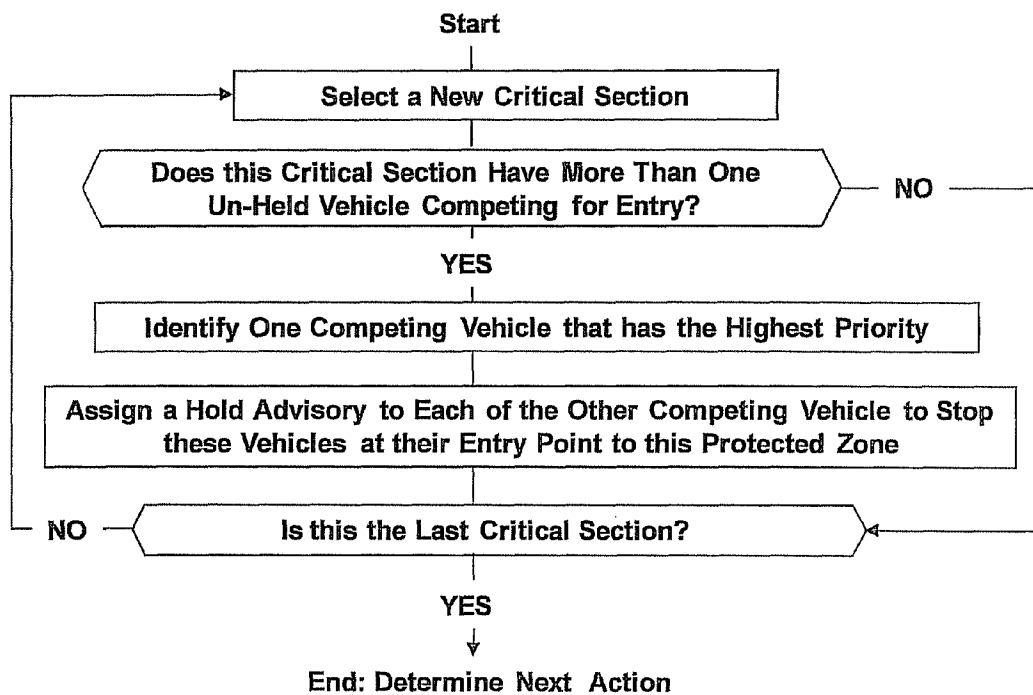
Start

Select a New Critical Section

Does this Critical Section Have More Than One Un-Held Vehicle Competing for Entry?

NO

YES

Identify One Competing Vehicle that has the Highest Priority

Assign a Hold Advisory to Each of the Other Competing Vehicle to Stop these Vehicles at their Entry Point to this Protected Zone

NO

Is this the Last Critical Section?

YES

End: Determine Next Action